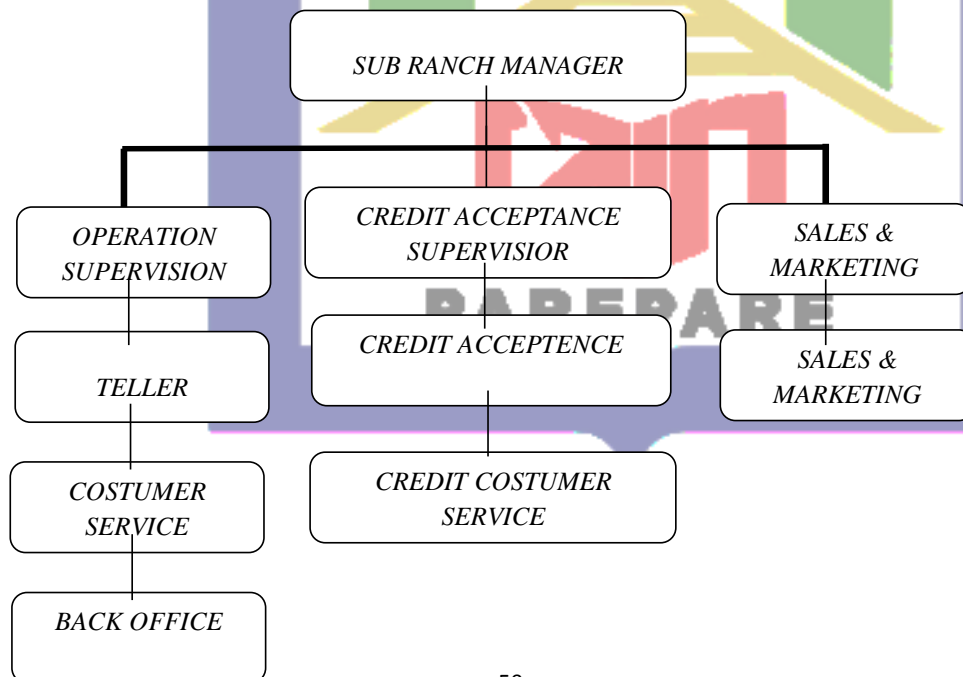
SUB RANCH MANAGER

OPERATION SUPERVISION

CREDIT ACCEPTANCE SUPERVISIOR

SALES & MARKETING

TELLER

CREDIT ACCEPTENCE

SALES & MARKETING

COSTUMER SERVICE

CREDIT COSTUMER SERVICE

BACK OFFICE

PAREPARE

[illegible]